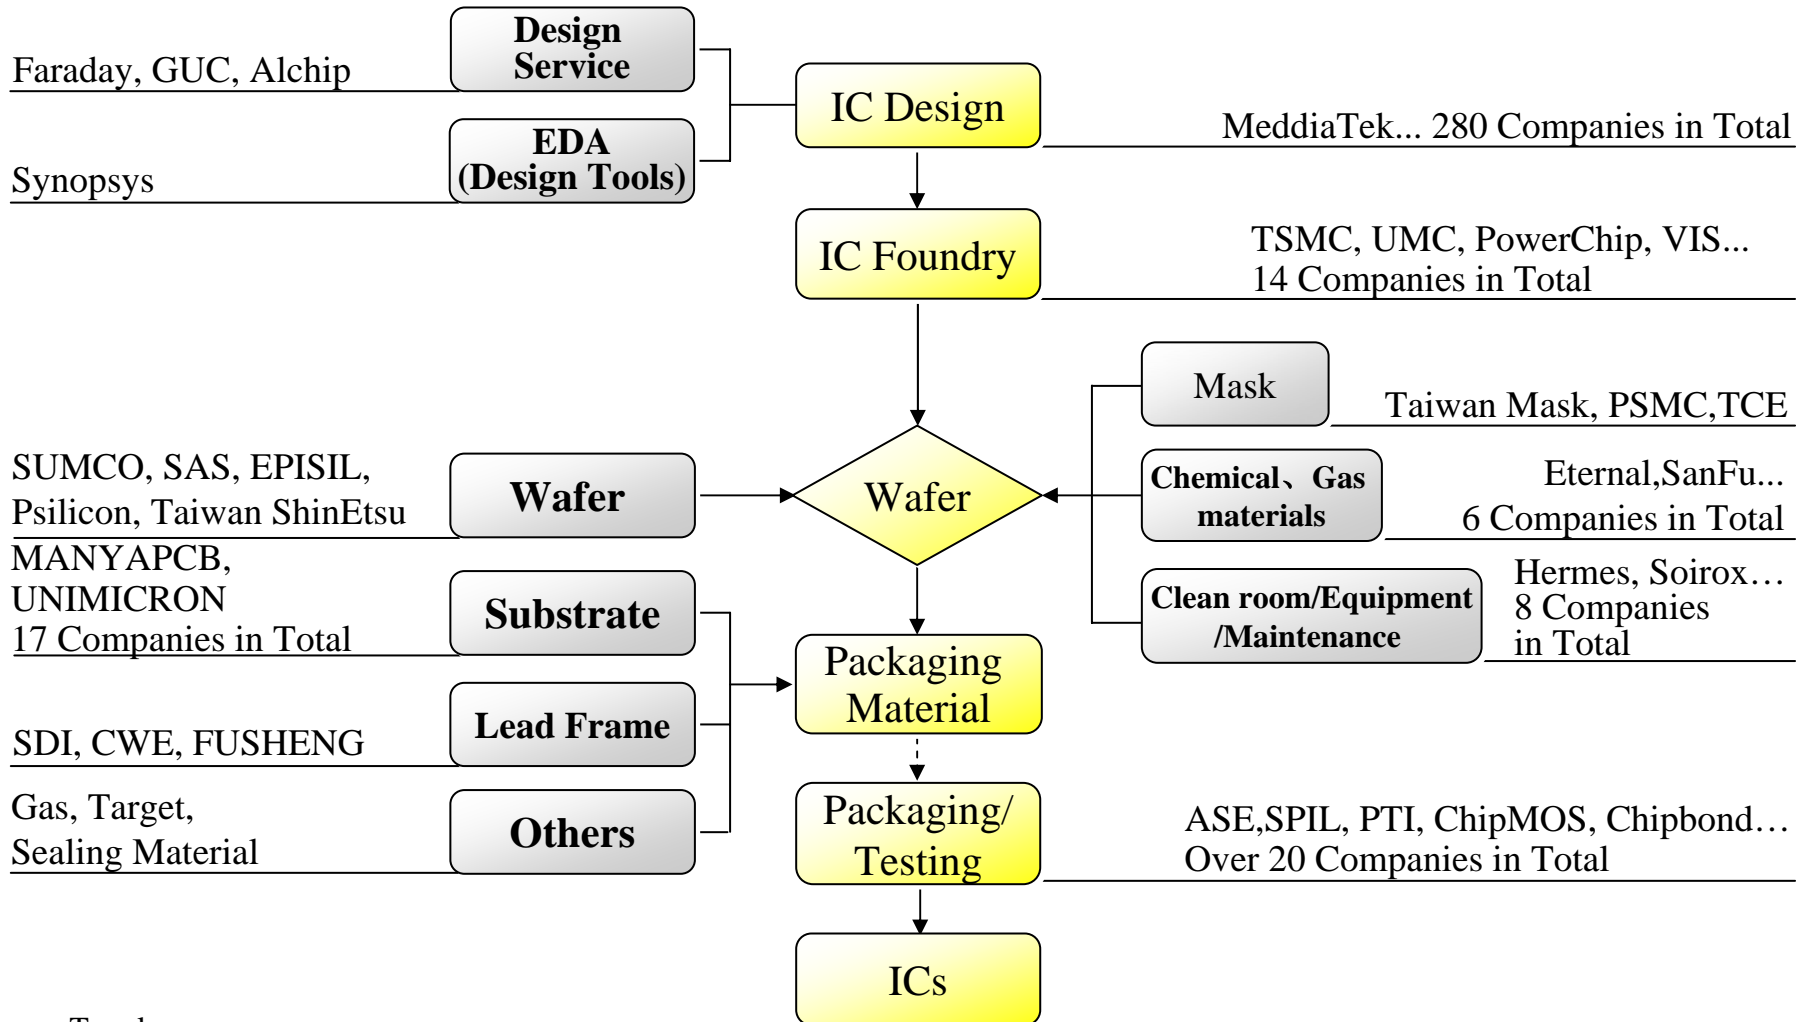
Design Service

Faraday, GUC, Alchip

EDA (Design Tools)

Synopsys

IC Design

MeddiaTek... 280 Companies in Total

IC Foundry

TSMC, UMC, PowerChip, VIS... 14 Companies in Total

Mask

Taiwan Mask, PSMC,TCE

SUMCO, SAS, EPISIL, Psilicon, Taiwan ShinEtsu

Wafer

Wafer

Chemical、Gas materials

Eternal,SanFu... 6 Companies in Total

MANYAPCB, UNIMICRON 17 Companies in Total

Substrate

Clean room/Equipment /Maintenance

Hermes, Soirox… 8 Companies in Total

Packaging Material

Lead Frame

SDI, CWE, FUSHENG

Gas, Target, Sealing Material

Others

Packaging/ Testing

ASE,SPIL, PTI, ChipMOS, Chipbond… Over 20 Companies in Total

ICs

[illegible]